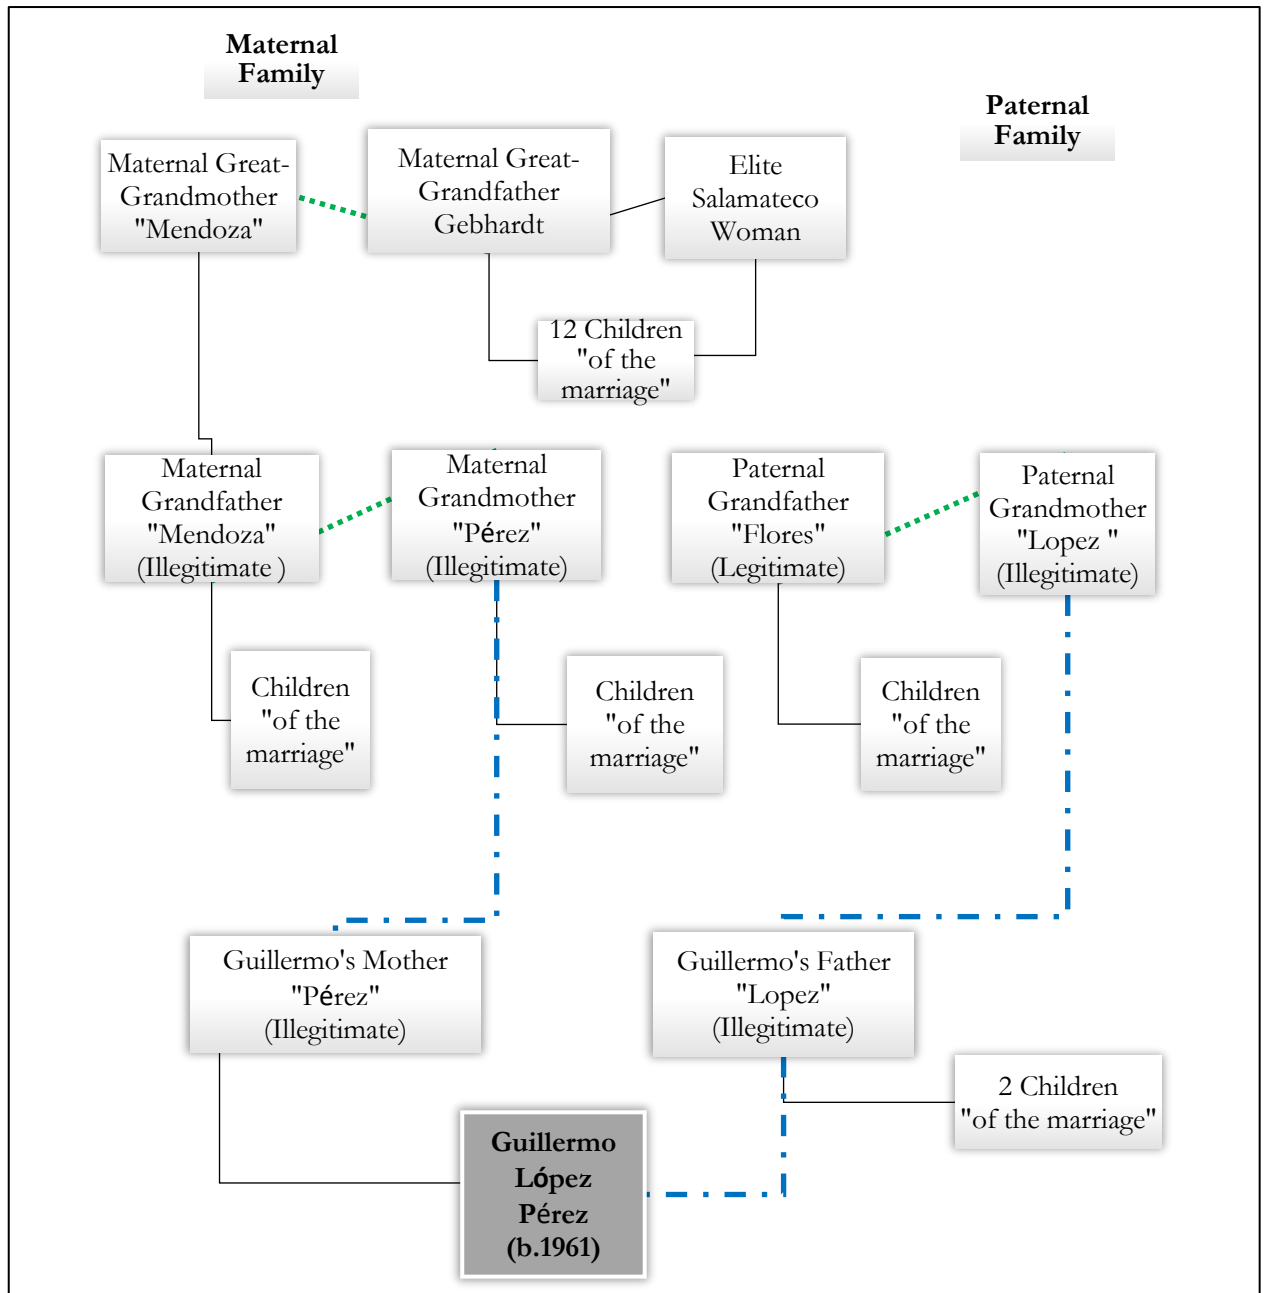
Maternal Family

Paternal Family

Maternal Great-Grandmother "Mendoza"

Maternal Great-Grandfather Gebhardt

Elite Salamateco Woman

12 Children "of the marriage"

Maternal Grandfather "Mendoza" (Illegitimate )

Maternal Grandmother "Pérez" (Illegitimate)

Paternal Grandfather "Flores" (Legitimate)

Paternal Grandmother "Lopez " (Illegitimate)

Children "of the marriage"

Children "of the marriage"

Children "of the marriage"

Guillermo's Mother "Pérez" (Illegitimate)

Guillermo's Father "Lopez" (Illegitimate)

2 Children "of the marriage"

Guillermo López Pérez (b.1961)